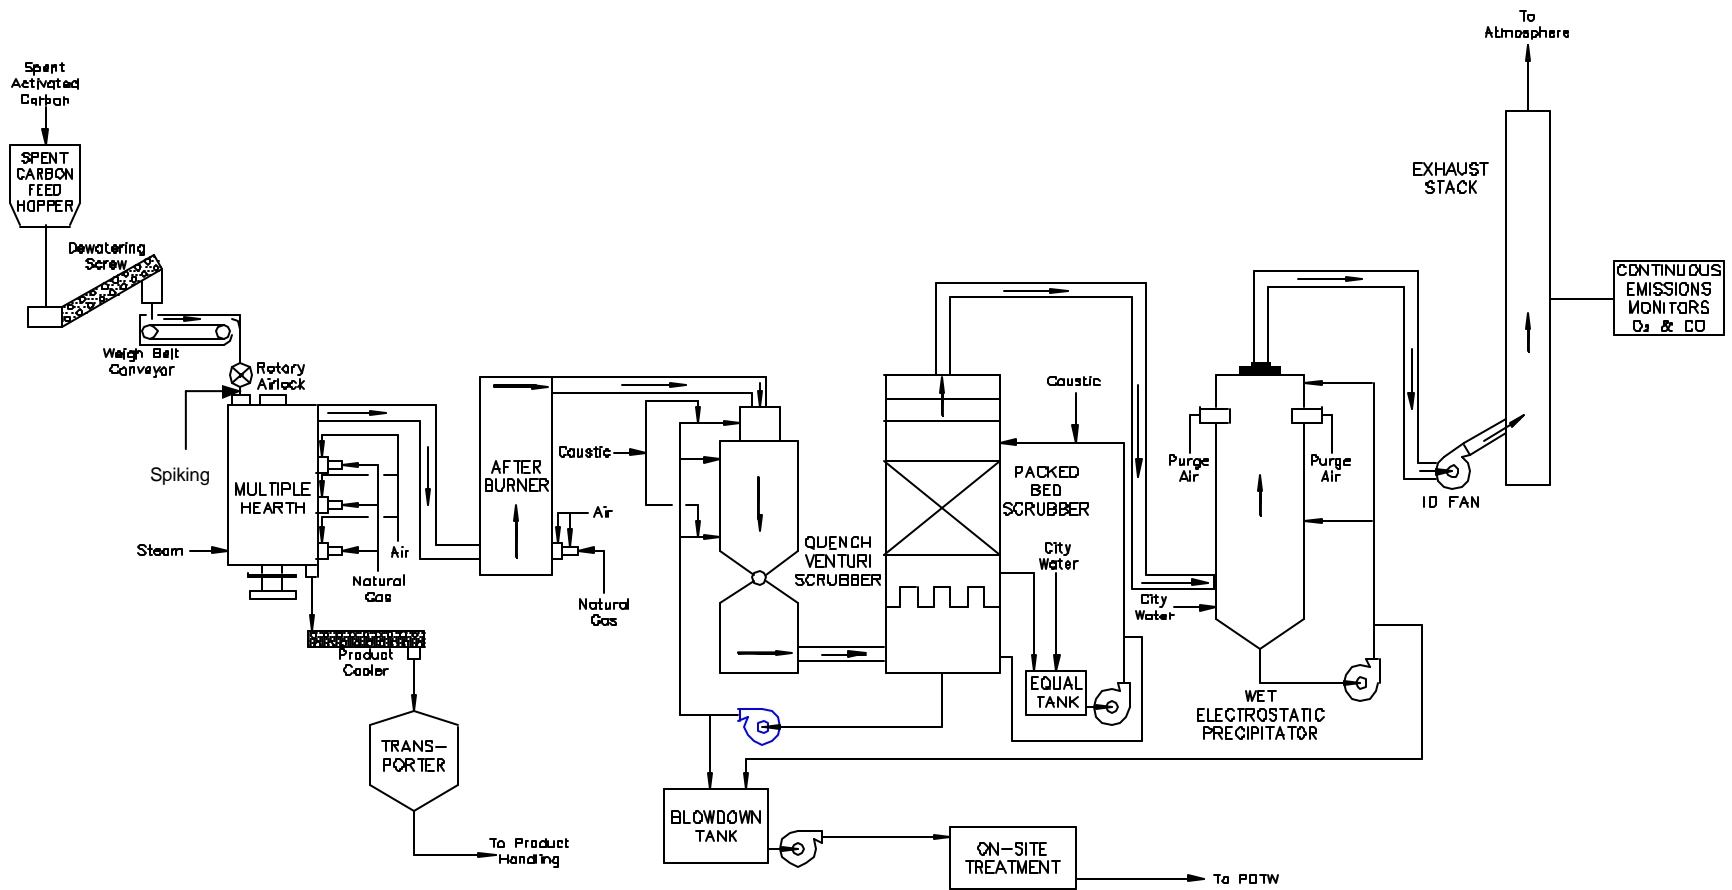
Spent Activated Carbon

SPENT CARBON FEED HOPPER

Dewatering Screw

Weigh Belt Conveyor

Rotary Airlock

Spiking

MULTIPLE HEARTH

Steam

Air

Natural Gas

Product Cooler

TRANS-PORTER

To Product Handling

AFTER BURNER

Caustic

Air

Natural Gas

QUENCH VENTURI SCRUBBER

Caustic

PACKED BED SCRUBBER

City Water

EQUAL TANK

City Water

Purge Air

Purge Air

WET ELECTROSTATIC PRECIPITATOR

To Atmosphere

EXHAUST STACK

ID FAN

CONTINUOUS EMISSIONS MONITORS $O_2$ & CO

BLOWDOWN TANK

ON-SITE TREATMENT

To POTW